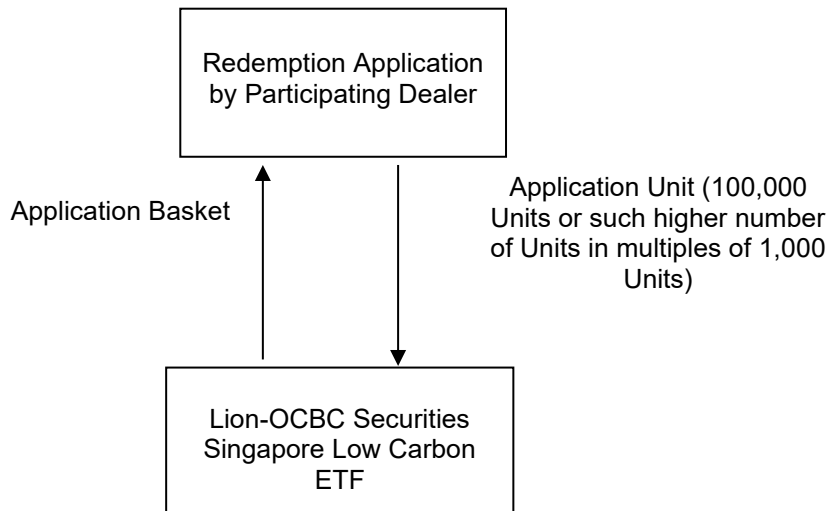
Redemption Application by Participating Dealer

Application Basket

Application Unit (100,000 Units or such higher number of Units in multiples of 1,000 Units)

Lion-OCBC Securities Singapore Low Carbon ETF